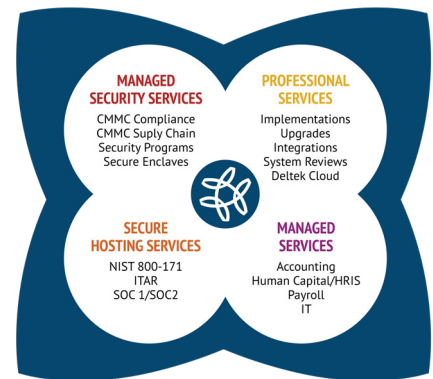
MANAGED SECURITY SERVICES
CMMC Compliance
CMMC Suply Chain
Security Programs
Secure Enclaves

PROFESSIONAL SERVICES
Implementations
Upgrades
Integrations
System Reviews
Deltek Cloud

SECURE HOSTING SERVICES
NIST 800-171
ITAR
SOC 1/SOC2

MANAGED SERVICES
Accounting
Human Capital/HRIS
Payroll
IT